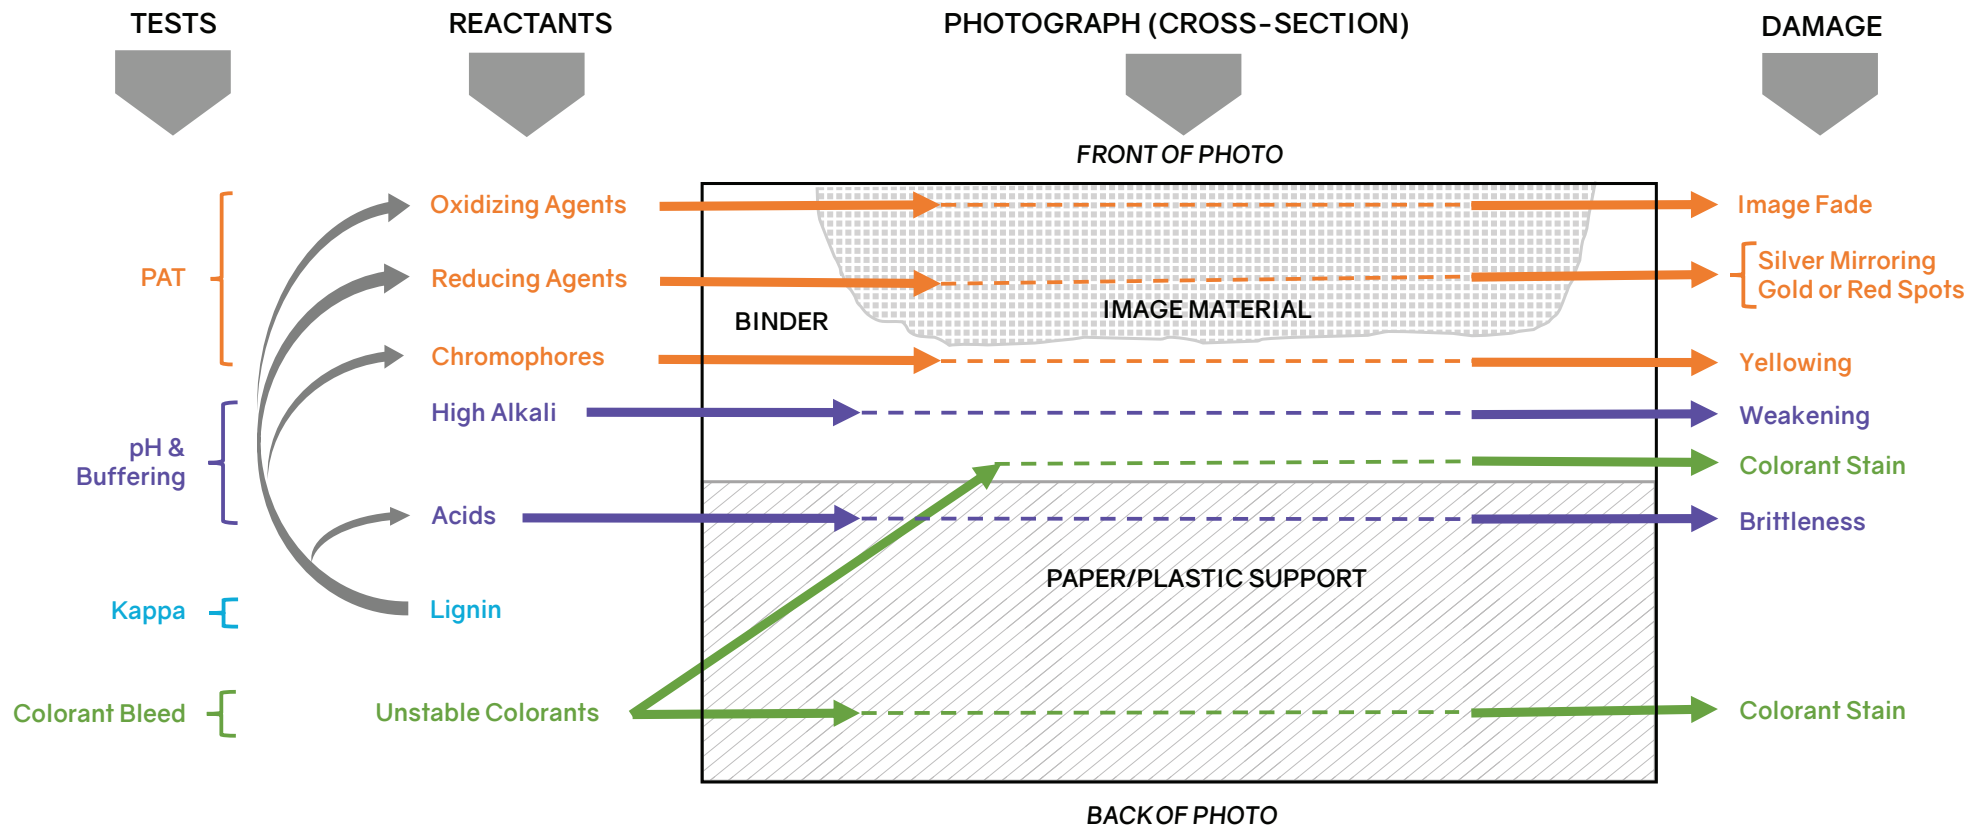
TESTS

REACTANTS

PHOTOGRAPH (CROSS-SECTION)

DAMAGE

FRONT OF PHOTO

PAT

Oxidizing Agents

Reducing Agents

Chromophores

BINDER

IMAGE MATERIAL

Image Fade

Silver Mirroring
Gold or Red Spots

Yellowing

pH &
Buffering

High Alkali

Acids

Weakening

Colorant Stain

Brittleness

PAPER/PLASTIC SUPPORT

Kappa

Lignin

Colorant Bleed

Unstable Colorants

Colorant Stain

BACK OF PHOTO